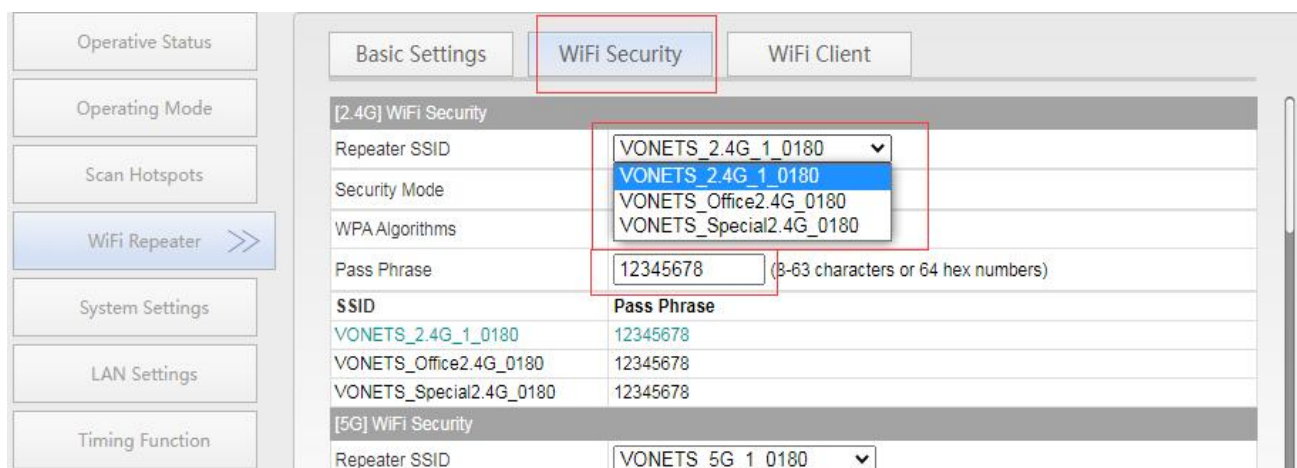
Operative Status

Operating Mode

Scan Hotspots

WiFi Repeater >>

System Settings

LAN Settings

Timing Function

Basic Settings | WiFi Security | WiFi Client

[2.4G] WiFi Security

| | |
|---|---|
| Repeater SSID | VONETS_2.4G_1_0180 |
| Security Mode | VONETS_2.4G_1_0180 |
| WPA Algorithms | VONETS_Office2.4G_0180 VONETS_Special2.4G_0180 |
| Pass Phrase | 12345678 (8-63 characters or 64 hex numbers) |

| SSID | Pass Phrase |
|---|---|
| VONETS_2.4G_1_0180 | 12345678 |
| VONETS_Office2.4G_0180 | 12345678 |
| VONETS_Special2.4G_0180 | 12345678 |

[5G] WiFi Security

| | |
|---|---|
| Repeater SSID | VONETS_5G_1_0180 |